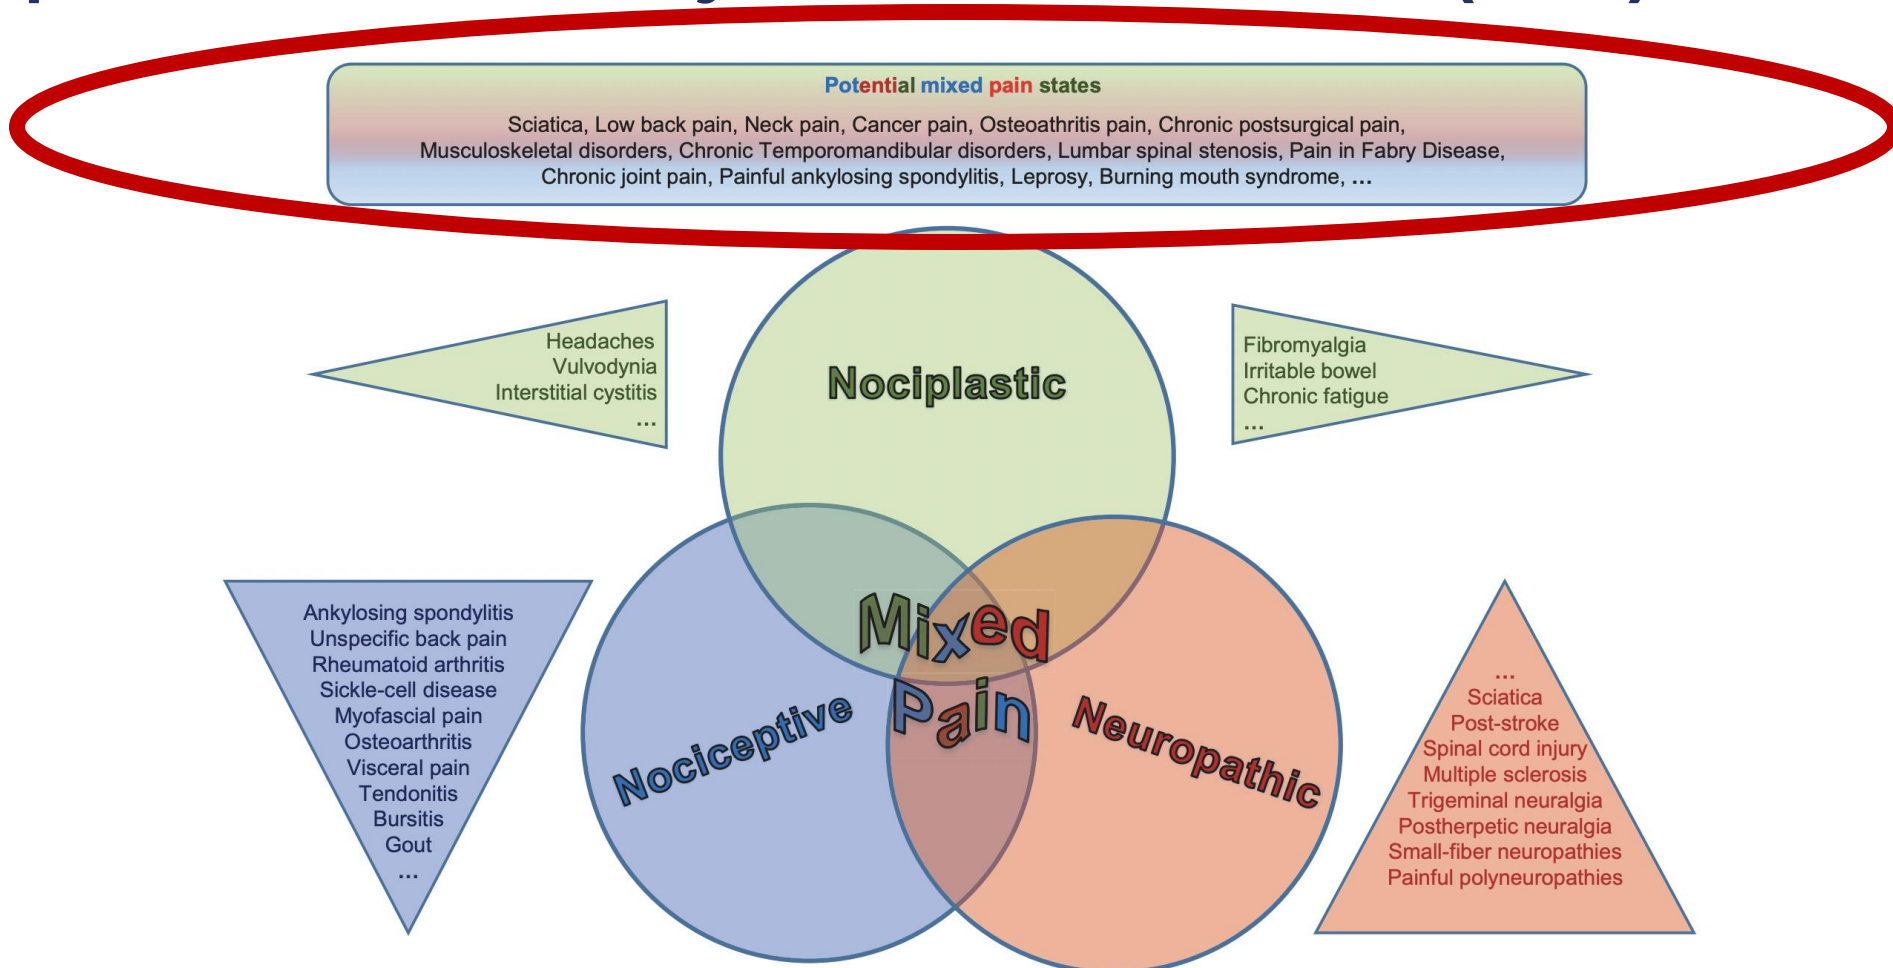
Potential mixed pain states

Sciatica, Low back pain, Neck pain, Cancer pain, Osteoathritis pain, Chronic postsurgical pain, Musculoskeletal disorders, Chronic Temporomandibular disorders, Lumbar spinal stenosis, Pain in Fabry Disease, Chronic joint pain, Painful ankylosing spondylitis, Leprosy, Burning mouth syndrome, ...

Headaches
Vulvodynia
Interstitial cystitis
...

Nociplastic

Fibromyalgia
Irritable bowel
Chronic fatigue
...

Ankylosing spondylitis
Unspecific back pain
Rheumatoid arthritis
Sickle-cell disease
Myofascial pain
Osteoarthritis
Visceral pain
Tendonitis
Bursitis
Gout
...

Mixed Pain

Nociceptive

Neuropathic

...
Sciatica
Post-stroke
Spinal cord injury
Multiple sclerosis
Trigeminal neuralgia
Postherpetic neuralgia
Small-fiber neuropathies
Painful polyneuropathies